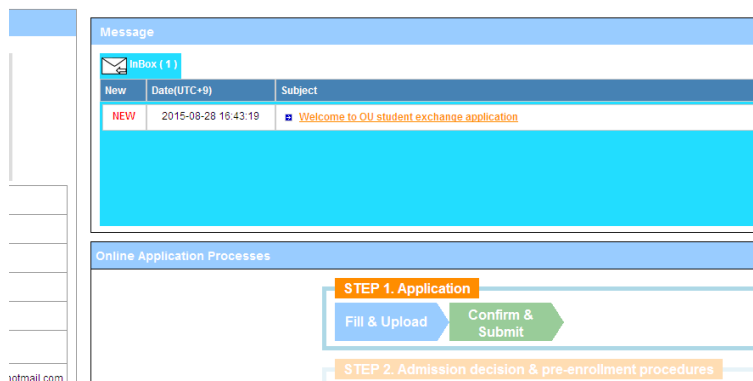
otmail.com

Message

InBox ( 1 )

| New | Date(UTC+9) | Subject |
|---|---|---|
| NEW | 2015-08-28 16:43:19 | Welcome to OU student exchange application |

Online Application Processes

STEP 1. Application

Fill & Upload

Confirm & Submit

STEP 2. Admission decision & pre-enrollment procedures